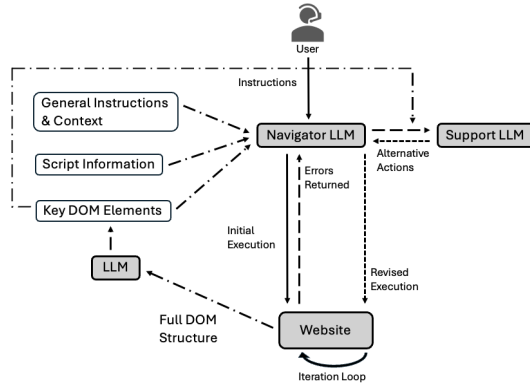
User

Instructions

General Instructions & Context

Navigator LLM

Support LLM

Alternative Actions

Script Information

Errors Returned

Key DOM Elements

Initial Execution

LLM

Revised Execution

Full DOM Structure

Website

Iteration Loop